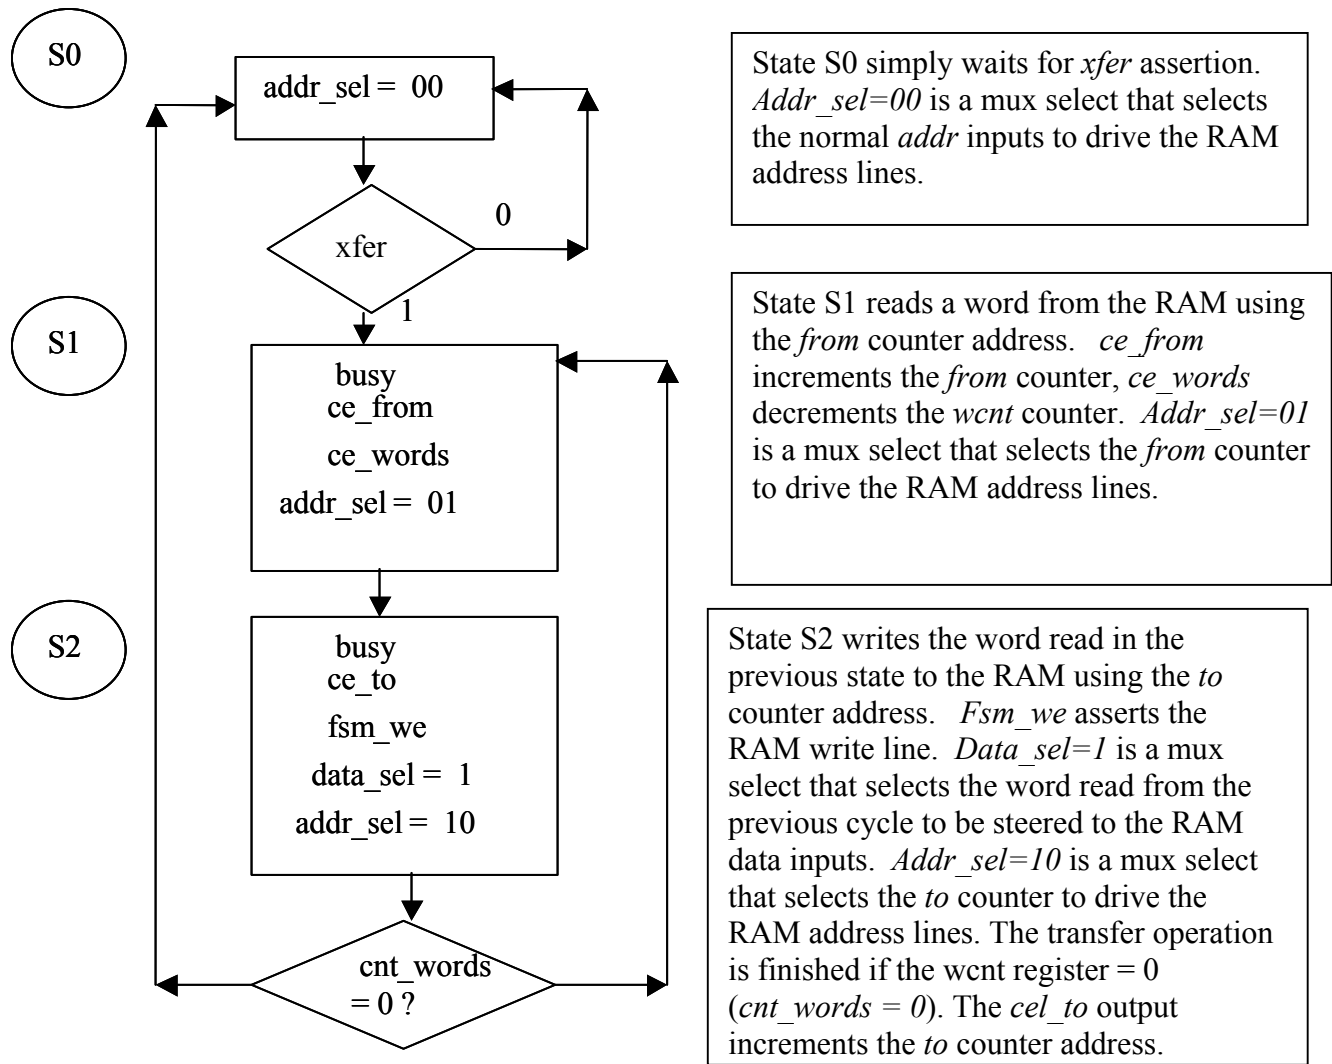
S0

addr_sel = 00

xfer

0

1

State S0 simply waits for *xfer* assertion. *Addr_sel=00* is a mux select that selects the normal *addr* inputs to drive the RAM address lines.

S1

busy
ce_from
ce_words
addr_sel = 01

State S1 reads a word from the RAM using the *from* counter address. *ce_from* increments the *from* counter, *ce_words* decrements the *wcnt* counter. *Addr_sel=01* is a mux select that selects the *from* counter to drive the RAM address lines.

S2

busy
ce_to
fsm_we
data_sel = 1
addr_sel = 10

cnt_words = 0 ?

State S2 writes the word read in the previous state to the RAM using the *to* counter address. *Fsm_we* asserts the RAM write line. *Data_sel=1* is a mux select that selects the word read from the previous cycle to be steered to the RAM data inputs. *Addr_sel=10* is a mux select that selects the *to* counter to drive the RAM address lines. The transfer operation is finished if the wcnt register = 0 (*cnt_words = 0*). The *cel_to* output increments the *to* counter address.